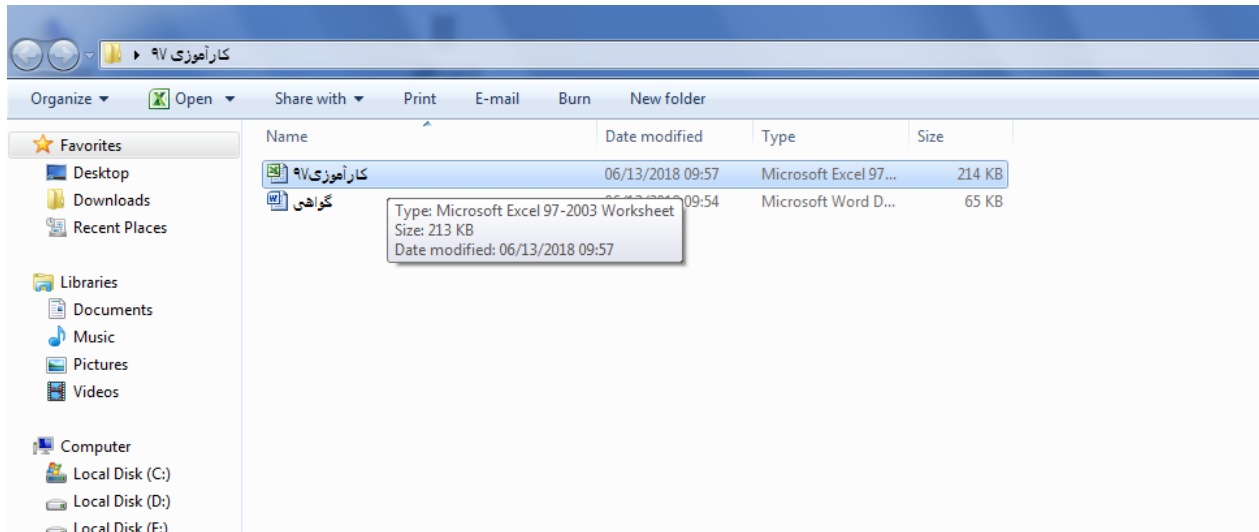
کارآموزی ۹۷

Organize ▾ Open ▾ Share with ▾ Print E-mail Burn New folder

Favorites
Desktop
Downloads
Recent Places

Libraries
Documents
Music
Pictures
Videos

Computer
Local Disk (C:)
Local Disk (D:)
Local Disk (E:)

| Name | Date modified | Type | Size |
|---|---|---|---|
| کارآموزی۹۷ | 06/13/2018 09:57 | Microsoft Excel 97... | 214 KB |
| گواهی | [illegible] 09:54 | Microsoft Word D... | 65 KB |

Type: Microsoft Excel 97-2003 Worksheet
Size: 213 KB
Date modified: 06/13/2018 09:57